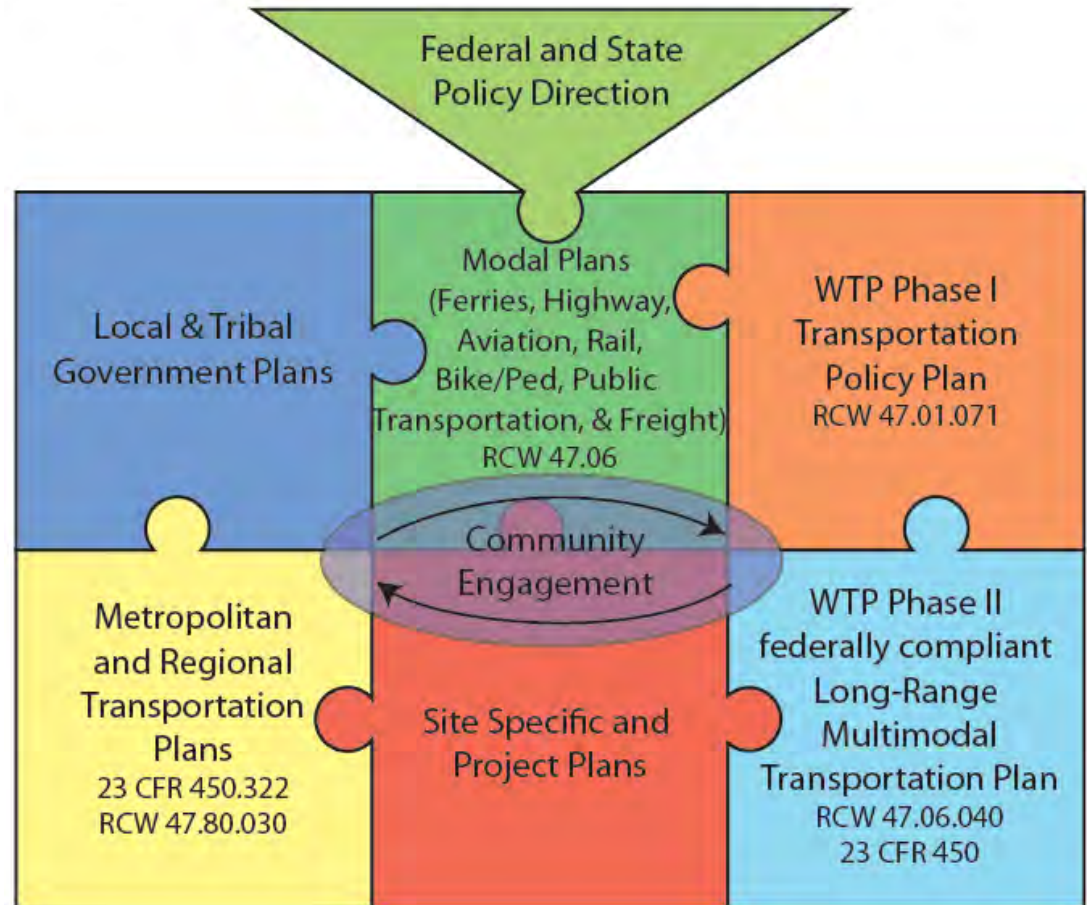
Federal and State Policy Direction

Local & Tribal Government Plans

Modal Plans (Ferries, Highway, Aviation, Rail, Bike/Ped, Public Transportation, & Freight) RCW 47.06

WTP Phase I Transportation Policy Plan RCW 47.01.071

Community Engagement

Metropolitan and Regional Transportation Plans 23 CFR 450.322 RCW 47.80.030

Site Specific and Project Plans

WTP Phase II federally compliant Long-Range Multimodal Transportation Plan RCW 47.06.040 23 CFR 450